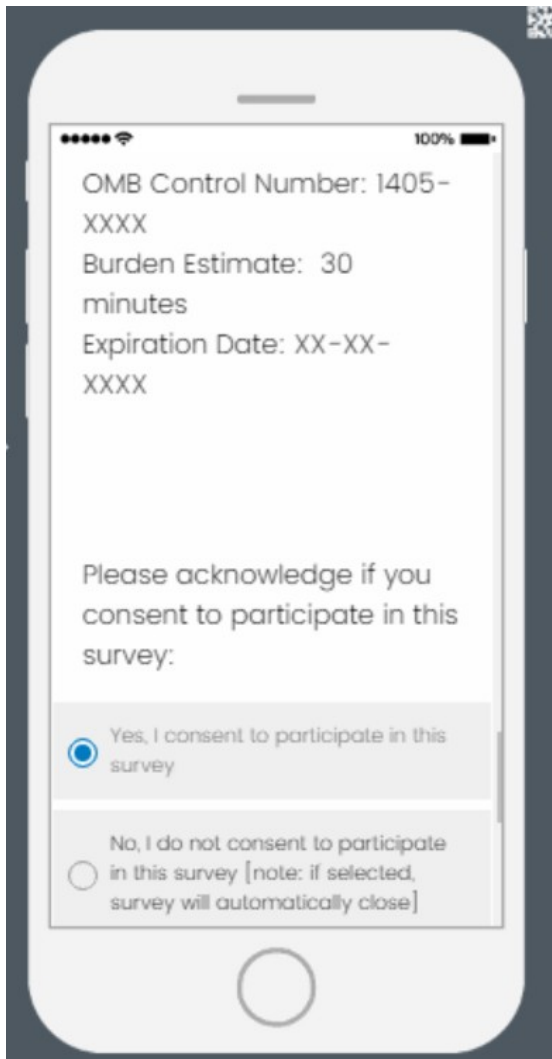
100%

OMB Control Number: 1405-XXXX
Burden Estimate: 30 minutes
Expiration Date: XX-XX-XXXX

Please acknowledge if you consent to participate in this survey:

Yes, I consent to participate in this survey

No, I do not consent to participate in this survey [note: if selected, survey will automatically close]